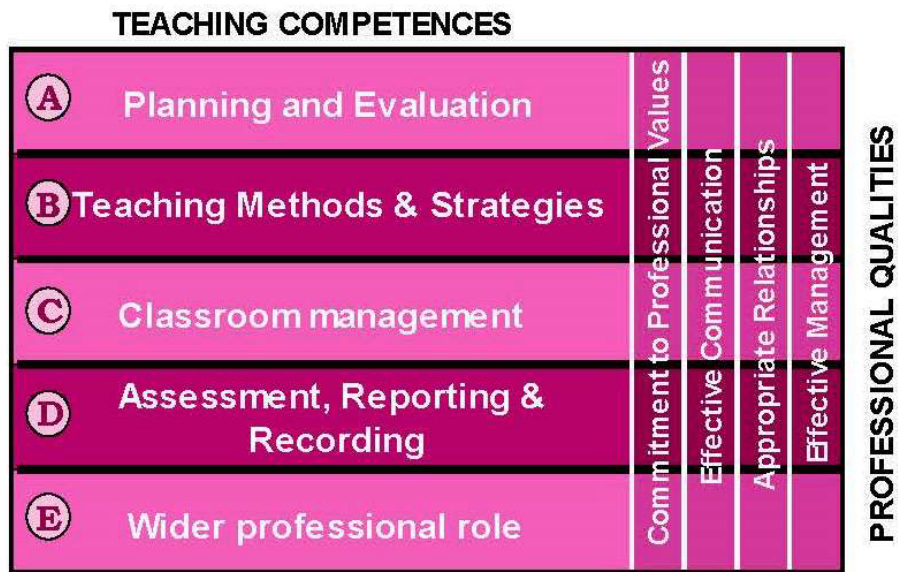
TEACHING COMPETENCES

A Planning and Evaluation

B Teaching Methods & Strategies

C Classroom management

D Assessment, Reporting & Recording

E Wider professional role

Commitment to Professional Values

Effective Communication

Appropriate Relationships

Effective Management

PROFESSIONAL QUALITIES